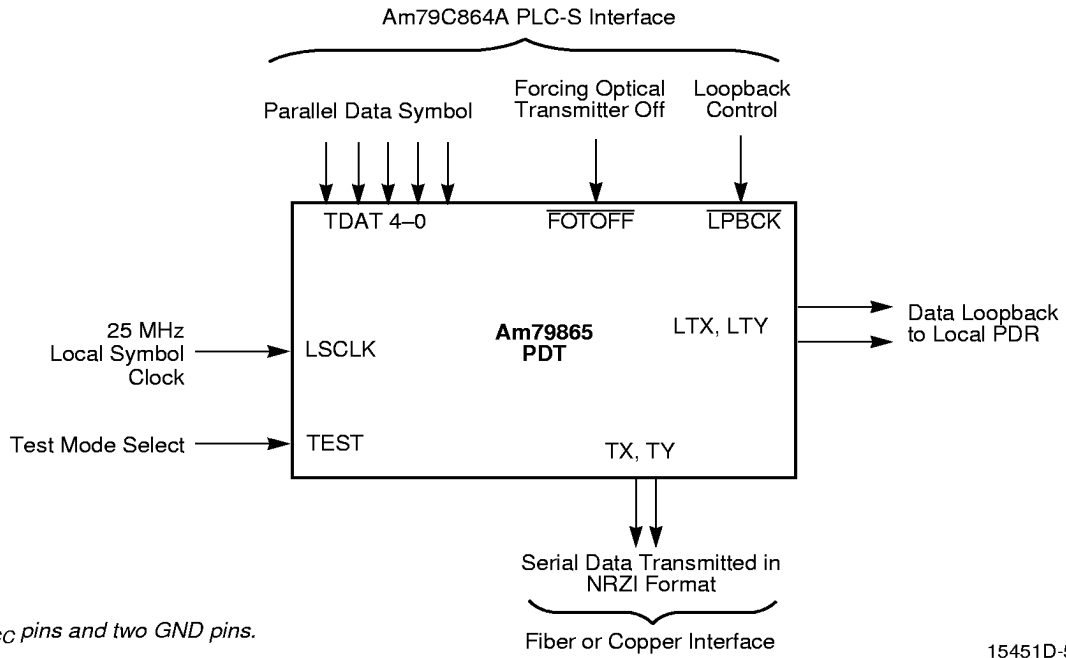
Am79C864A PLC-S Interface

Parallel Data Symbol

Forcing Optical Transmitter Off

Loopback Control

TDAT 4–0

$\overline{\text{FOTOFF}}$

$\overline{\text{LPBCK}}$

25 MHz Local Symbol Clock

LSCLK

Am79865 PDT

LTX, LTY

Data Loopback to Local PDR

Test Mode Select

TEST

TX, TY

Serial Data Transmitted in NRZI Format

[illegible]c pins and two GND pins.

Fiber or Copper Interface

15451D-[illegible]